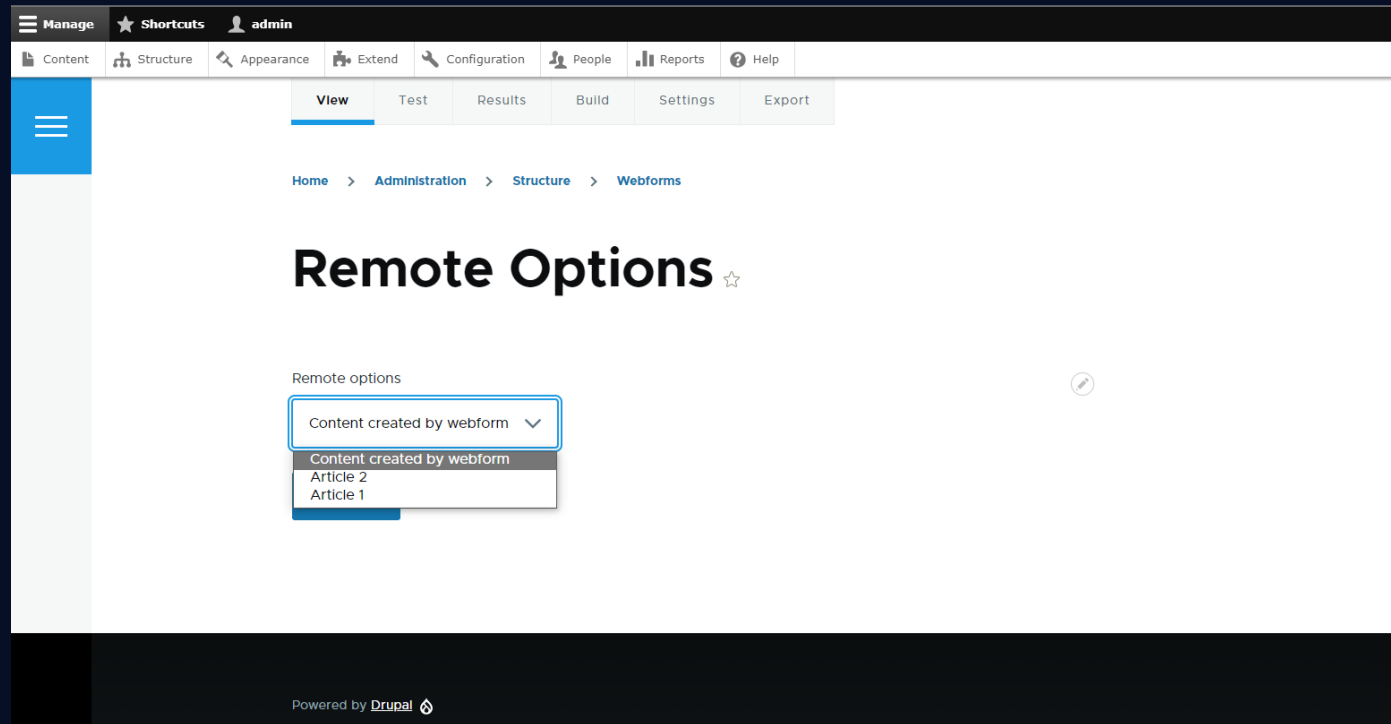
Manage Shortcuts admin

Content Structure Appearance Extend Configuration People Reports Help

View Test Results Build Settings Export

Home > Administration > Structure > Webforms

Remote Options ☆

Remote options

Content created by webform

Content created by webform
Article 2
Article 1

Powered by Drupal